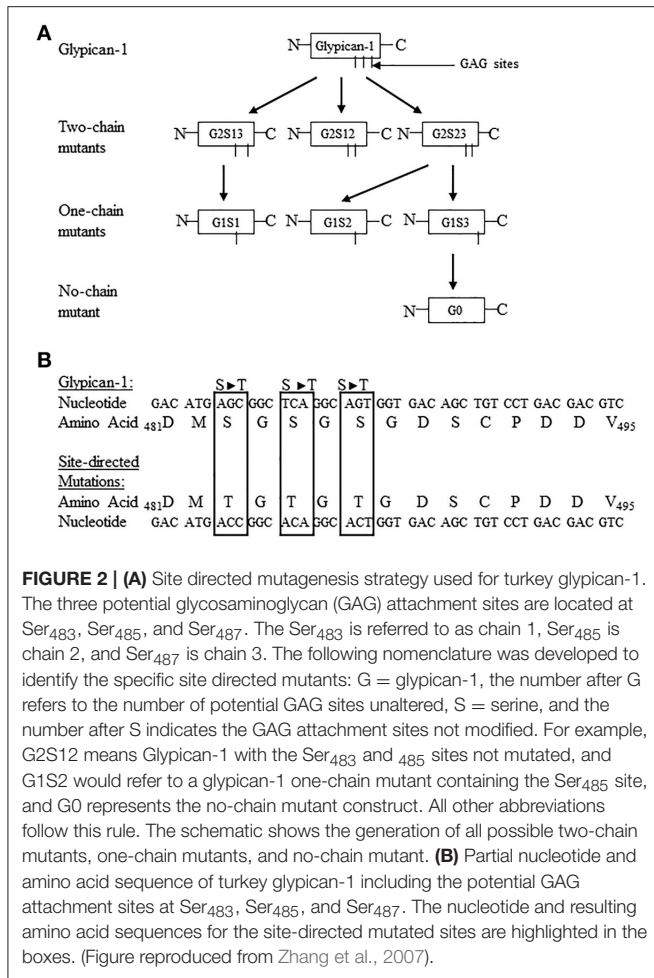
A

Glypican-1

N Glypican-1 C

GAG sites

Two-chain mutants

N G2S13 C N G2S12 C N G2S23 C

One-chain mutants

N G1S1 C N G1S2 C N G1S3 C

No-chain mutant

N G0 C

B

Glypican-1:

S►T S►T S►T

Nucleotide GAC ATG AGC GGC TCA GGC AGT GGT GAC AGC TGT CCT GAC GAC GTC

Amino Acid $_{481}$D M S G S G S G D S C P D D V$_{495}$

Site-directed Mutations:

Amino Acid $_{481}$D M T G T G T G D S C P D D V$_{495}$

Nucleotide GAC ATG ACC GGC ACA GGC ACT GGT GAC AGC TGT CCT GAC GAC GTC

**FIGURE 2 | (A)** Site directed mutagenesis strategy used for turkey glypican-1. The three potential glycosaminoglycan (GAG) attachment sites are located at Ser$_{483}$, Ser$_{485}$, and Ser$_{487}$. The Ser$_{483}$ is referred to as chain 1, Ser$_{485}$ is chain 2, and Ser$_{487}$ is chain 3. The following nomenclature was developed to identify the specific site directed mutants: G = glypican-1, the number after G refers to the number of potential GAG sites unaltered, S = serine, and the number after S indicates the GAG attachment sites not modified. For example, G2S12 means Glypican-1 with the Ser$_{483}$ and $_{485}$ sites not mutated, and G1S2 would refer to a glypican-1 one-chain mutant containing the Ser$_{485}$ site, and G0 represents the no-chain mutant construct. All other abbreviations follow this rule. The schematic shows the generation of all possible two-chain mutants, one-chain mutants, and no-chain mutant. **(B)** Partial nucleotide and amino acid sequence of turkey glypican-1 including the potential GAG attachment sites at Ser$_{483}$, Ser$_{485}$, and Ser$_{487}$. The nucleotide and resulting amino acid sequences for the site-directed mutated sites are highlighted in the boxes. (Figure reproduced from Zhang et al., 2007).